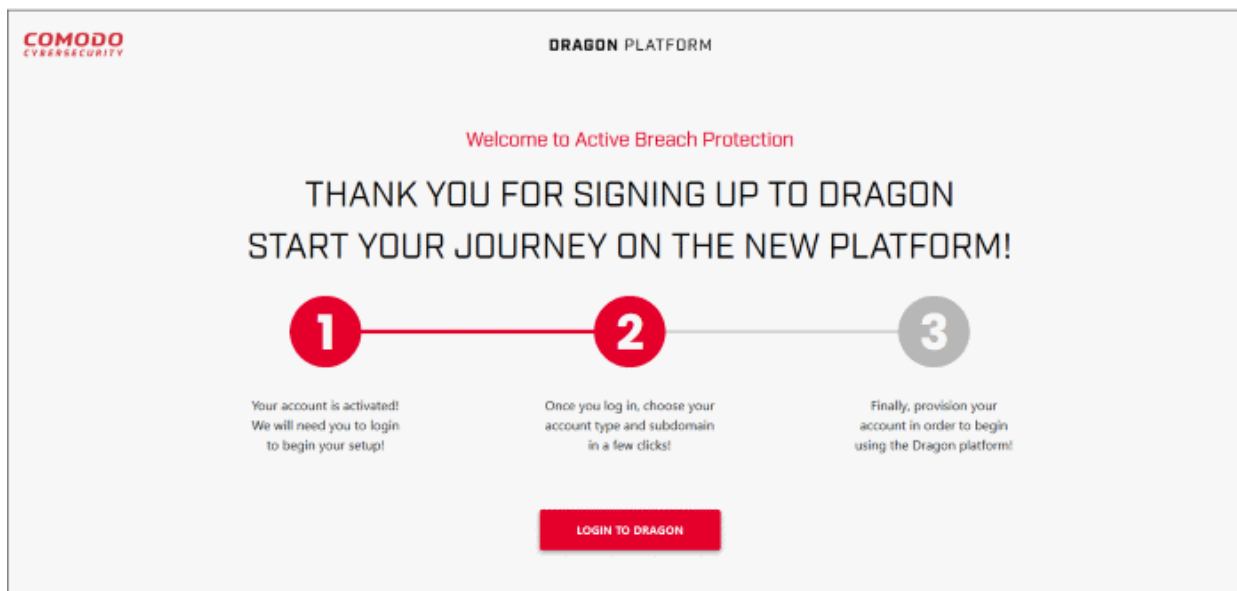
COMODO
CYBERSECURITY

DRAGON PLATFORM

Welcome to Active Breach Protection

THANK YOU FOR SIGNING UP TO DRAGON
START YOUR JOURNEY ON THE NEW PLATFORM!

1

2

3

Your account is activated! We will need you to login to begin your setup!

Once you log in, choose your account type and subdomain in a few clicks!

Finally, provision your account in order to begin using the Dragon platform!

LOGIN TO DRAGON